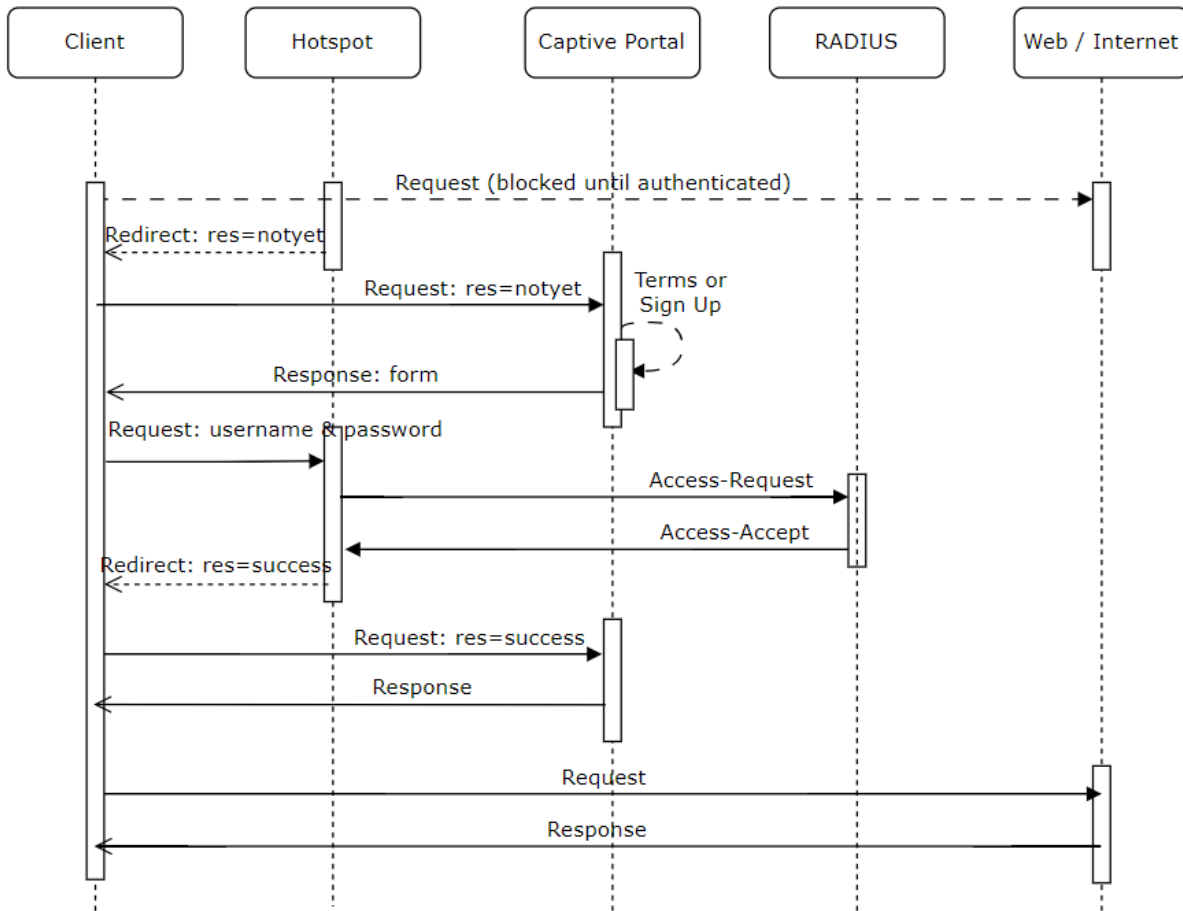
Client

Hotspot

Captive Portal

RADIUS

Web / Internet

Request (blocked until authenticated)

Redirect: res=notyet

Request: res=notyet

Terms or Sign Up

Response: form

Request: username & password

Access-Request

Access-Accept

Redirect: res=success

Request: res=success

Response

Request

Response